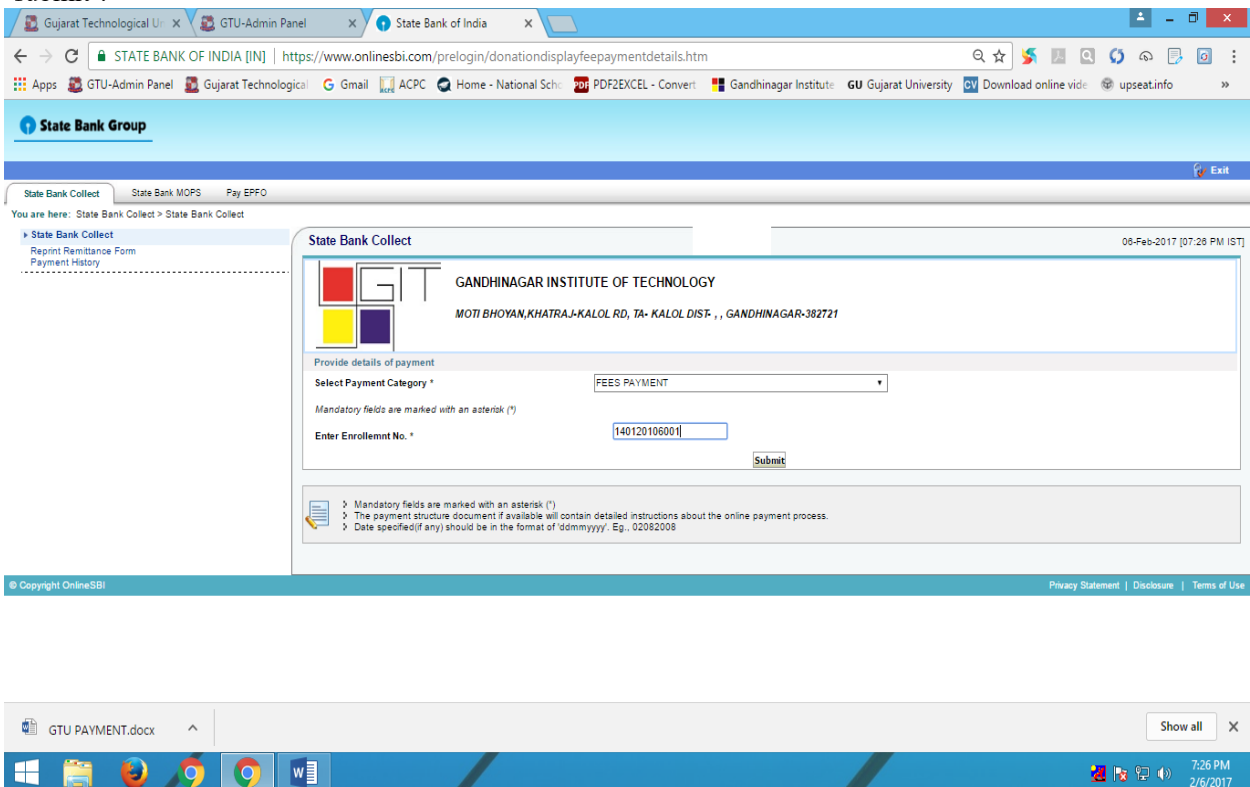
Gujarat Technological U ×
GTU-Admin Panel ×
State Bank of India ×

STATE BANK OF INDIA [IN] | https://www.onlinesbi.com/prelogin/donationdisplayfeepaymentdetails.htm

Apps GTU-Admin Panel Gujarat Technological G Gmail ACPC Home - National Schc PDF2EXCEL - Convert Gandhinagar Institute GU Gujarat University Download online vide upseat.info »

State Bank Group

Exit

State Bank Collect State Bank MOPS Pay EPFO

You are here: State Bank Collect > State Bank Collect

State Bank Collect
Reprint Remittance Form
Payment History

State Bank Collect

06-Feb-2017 [07:26 PM IST]

GIT

GANDHINAGAR INSTITUTE OF TECHNOLOGY

MOTI BHOYAN,KHATRAJ-KALOL RD, TA- KALOL DIST- , , GANDHINAGAR-382721

Provide details of payment

Select Payment Category * FEES PAYMENT

Mandatory fields are marked with an asterisk (*)

Enter Enrollemnt No. * 140120106001

Submit

> Mandatory fields are marked with an asterisk (*)
> The payment structure document if available will contain detailed instructions about the online payment process.
> Date specified(if any) should be in the format of 'ddmmyyyy'. Eg., 02082008

© Copyright OnlineSBI

Privacy Statement | Disclosure | Terms of Use

GTU PAYMENT.docx

Show all ×

7:26 PM
2/6/2017